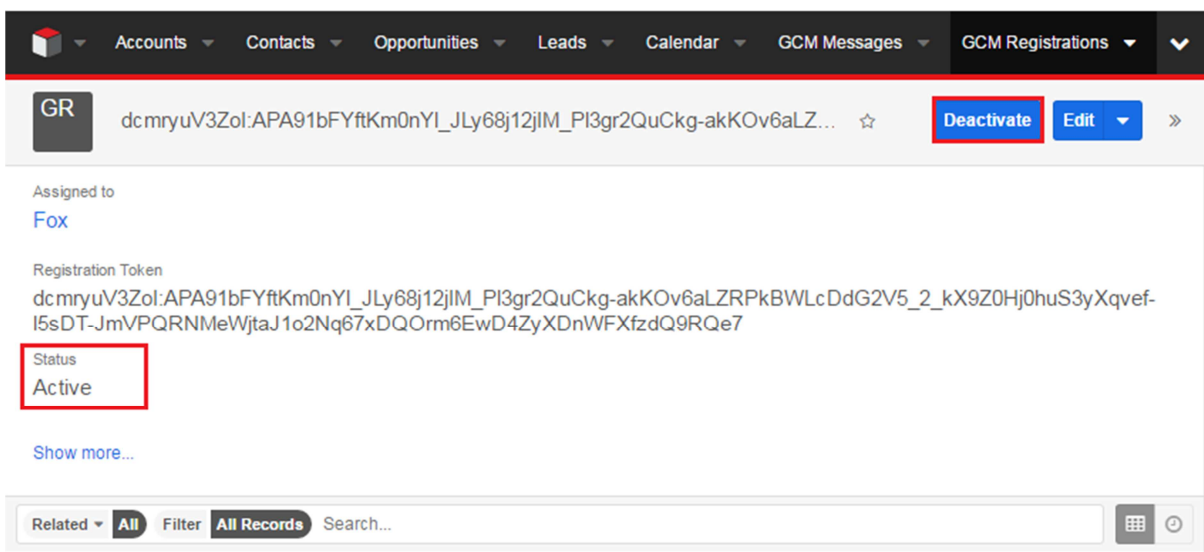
Accounts Contacts Opportunities Leads Calendar GCM Messages GCM Registrations

GR dcmryuV3ZoI:APA91bFYftKm0nYI_JLy68j12jIM_Pl3gr2QuCkg-akKOv6aLZ... ☆ Deactivate Edit »

Assigned to
Fox

Registration Token
dcmryuV3ZoI:APA91bFYftKm0nYI_JLy68j12jIM_Pl3gr2QuCkg-akKOv6aLZRPkBWLcDdG2V5_2_kX9Z0Hj0huS3yXqvef-I5sDT-JmVPQRNMeWjtaJ1o2Nq67xDQOrm6EwD4ZyXDnWFXfzdQ9RQe7

Status
Active

Show more...

Related All Filter All Records Search...